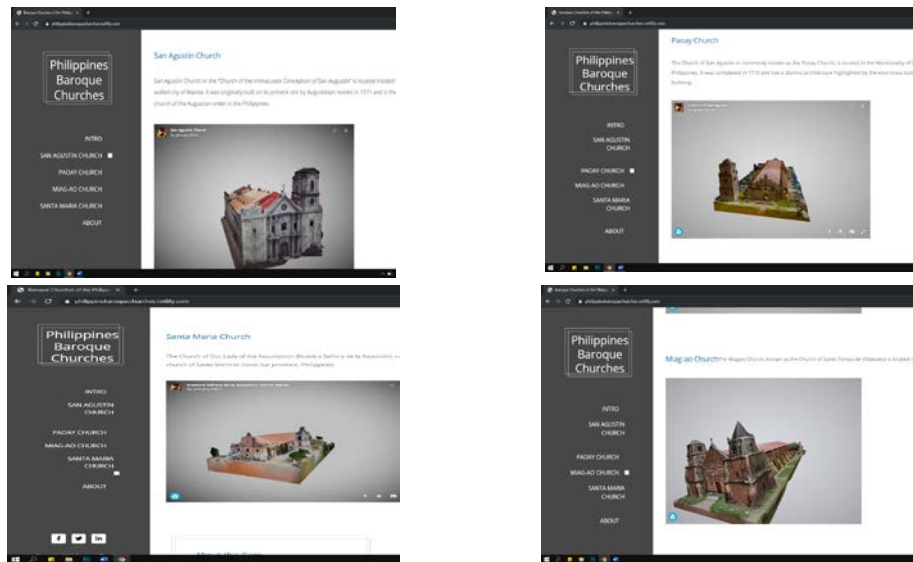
Philippines Baroque Churches

INTRO
SAN AGUSTIN CHURCH
PAOAY CHURCH
MIAG-AO CHURCH
SANTA MARIA CHURCH
ABOUT

San Agustin Church

San Agustin Church or the "Church of the Immaculate Conception of San Agustin" is located inside the walled city of Manila. It was originally built on its present site by Augustinian monks in 1571 and is the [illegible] church of the Augustinian order in the Philippines.

San Agustin Church

Philippines Baroque Churches

INTRO
SAN AGUSTIN CHURCH
PAOAY CHURCH
MIAG-AO CHURCH
SANTA MARIA CHURCH
ABOUT

Paoay Church

The Church of San Agustin or commonly known as the Paoay Church, is located in the Municipality of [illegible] Philippines. It was completed in 1710 and has a distinct architecture highlighted by the enormous buttresses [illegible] building.

Philippines Baroque Churches

INTRO
SAN AGUSTIN CHURCH
PAOAY CHURCH
MIAG-AO CHURCH
SANTA MARIA CHURCH
ABOUT

Santa Maria Church

The Church of Our Lady of the Assumption (Nuestra Señora de la Asuncion) is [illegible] church of Santa Maria in Ilocos Sur province, Philippines.

Philippines Baroque Churches

INTRO
SAN AGUSTIN CHURCH
PAOAY CHURCH
MIAG-AO CHURCH
SANTA MARIA CHURCH
ABOUT

Miag-ao Church The Miag-ao Church, known as the Church of Santo Tomas de Villanueva is located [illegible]